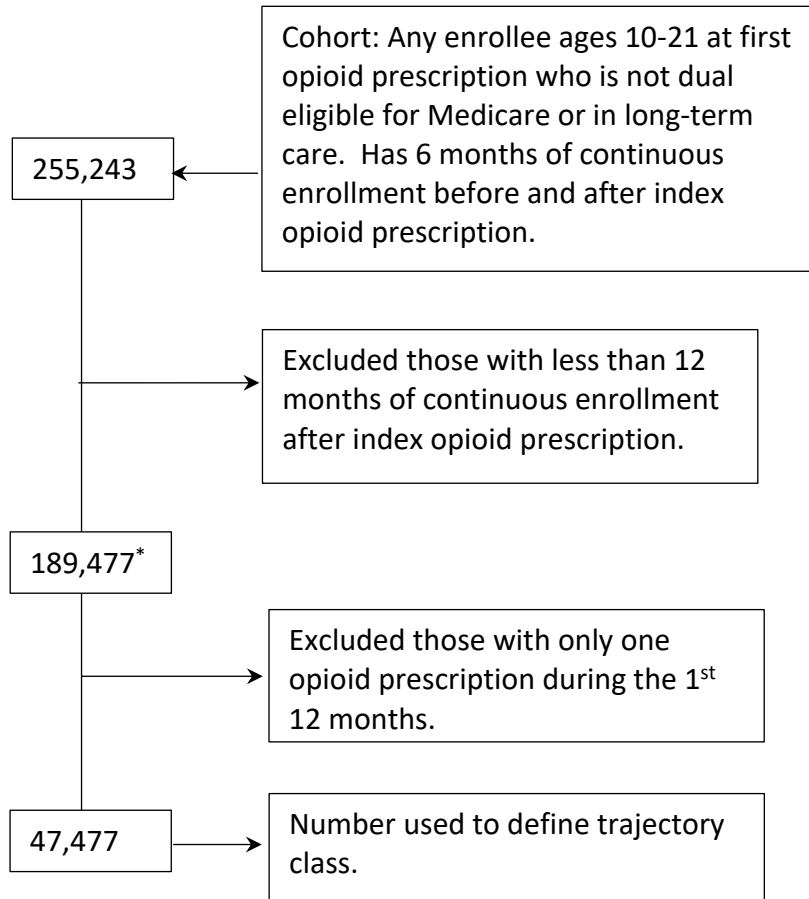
Cohort: Any enrollee ages 10-21 at first opioid prescription who is not dual eligible for Medicare or in long-term care. Has 6 months of continuous enrollment before and after index opioid prescription.

255,243

Excluded those with less than 12 months of continuous enrollment after index opioid prescription.

189,477$^*$

Excluded those with only one opioid prescription during the 1$^{st}$ 12 months.

47,477

Number used to define trajectory class.